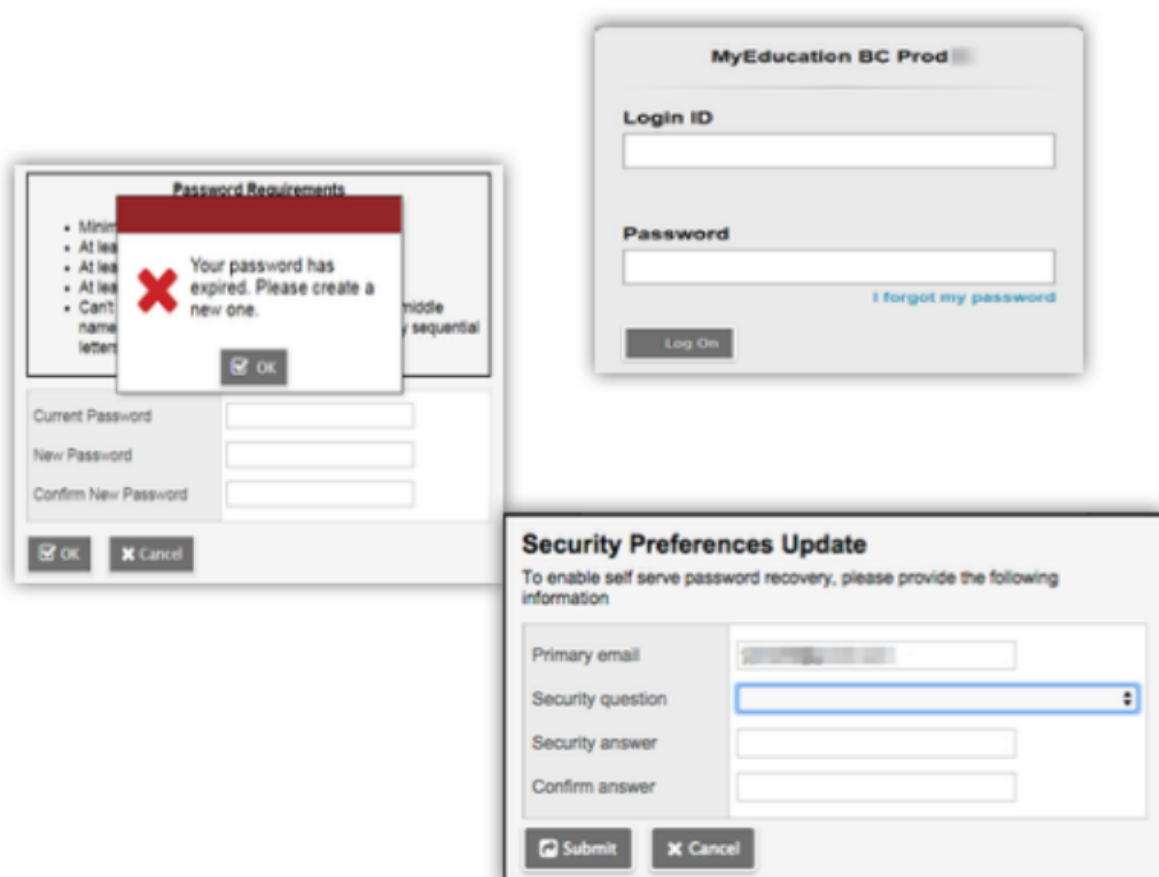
MyEducation BC Prod

Login ID

Password

I forgot my password

Log On

Password Requirements

- Minim
- At lea
- At lea
- At lea
- Can't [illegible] middle name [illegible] sequential letters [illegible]

Your password has expired. Please create a new one.

OK

Current Password

New Password

Confirm New Password

OK

Cancel

Security Preferences Update

To enable self serve password recovery, please provide the following information

Primary email | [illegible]

Security question

Security answer

Confirm answer

Submit

Cancel